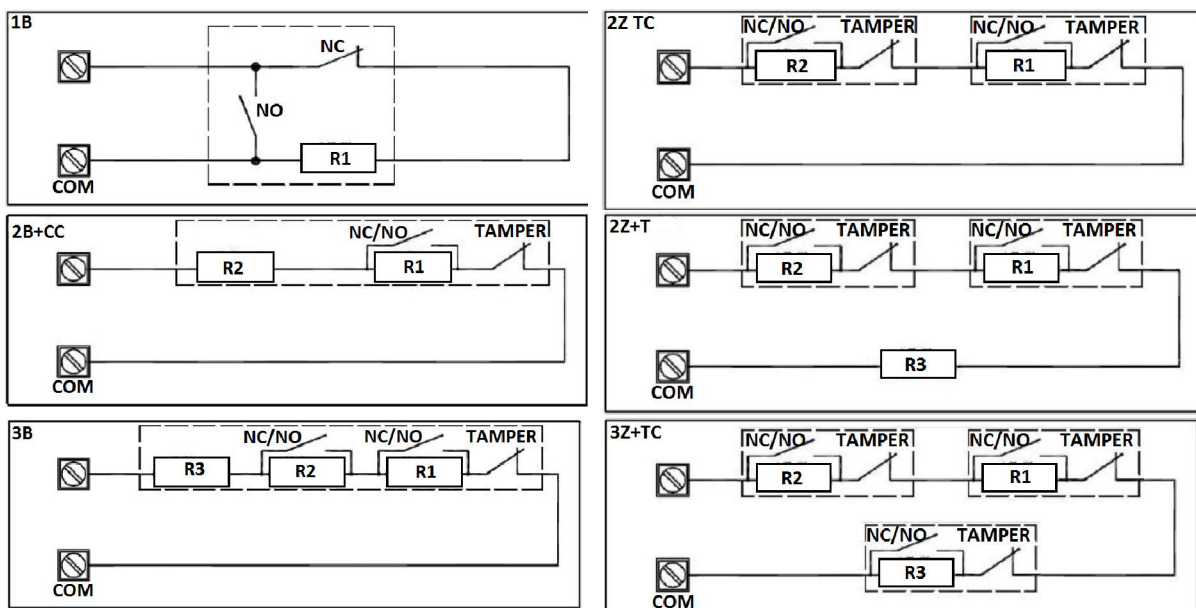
1B
NC
NO
R1
COM

2B+CC
NC/NO
TAMPER
R2
R1
COM

3B
NC/NO
NC/NO
TAMPER
R3
R2
R1
COM

2Z TC
NC/NO
TAMPER
NC/NO
TAMPER
R2
R1
COM

2Z+T
NC/NO
TAMPER
NC/NO
TAMPER
R2
R1
R3
COM

3Z+TC
NC/NO
TAMPER
NC/NO
TAMPER
R2
R1
NC/NO
TAMPER
R3
COM